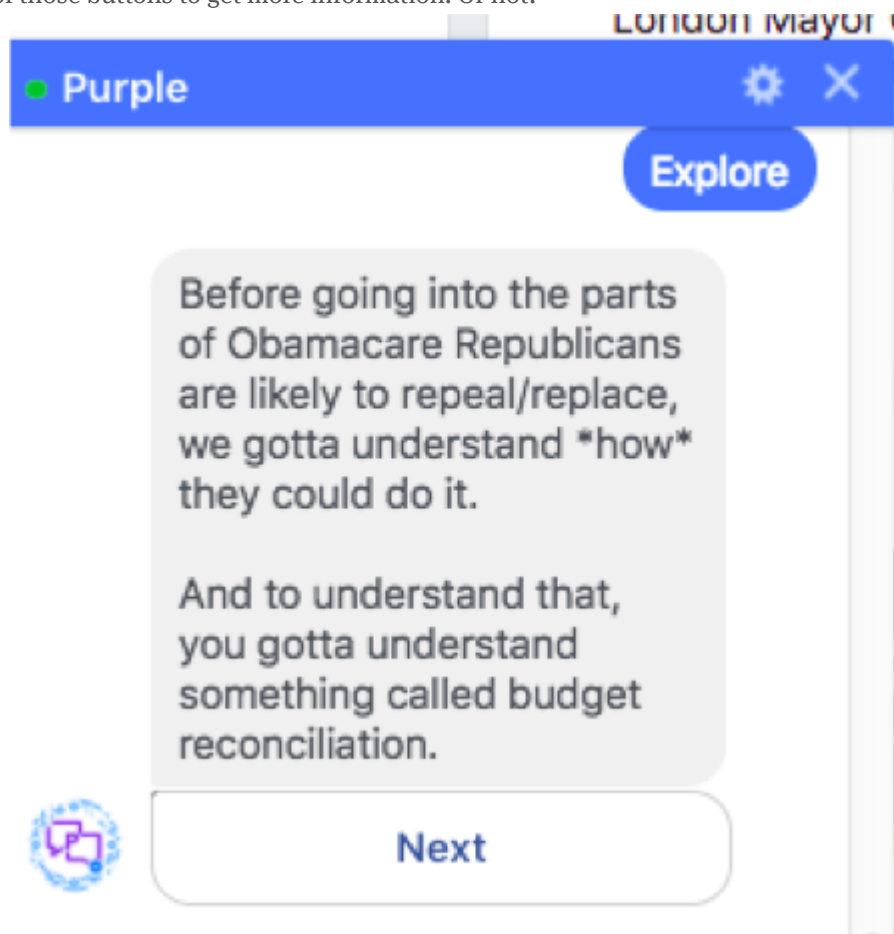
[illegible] those buttons to get more information. Or not.

London Mayor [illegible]

Purple

Explore

Before going into the parts of Obamacare Republicans are likely to repeal/replace, we gotta understand *how* they could do it.

And to understand that, you gotta understand something called budget reconciliation.

Next